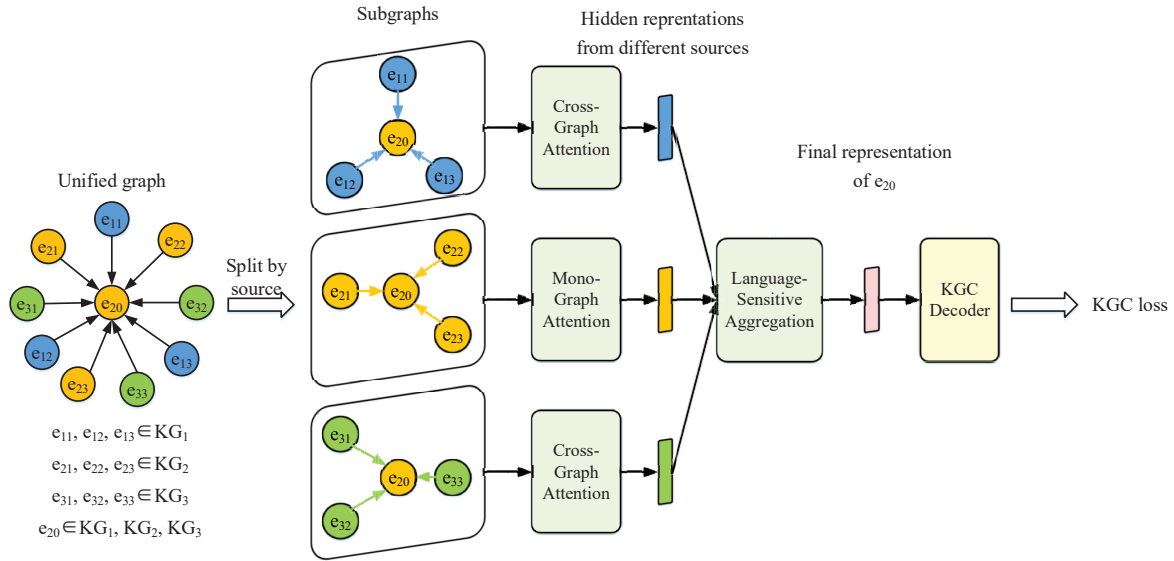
Subgraphs

Hidden reprentations from different sources

Unified graph

$e_{11}$

$e_{21}$

$e_{22}$

$e_{31}$

$e_{20}$

$e_{32}$

$e_{12}$

$e_{13}$

$e_{23}$

$e_{33}$

$e_{11}$, $e_{12}$, $e_{13}$ $\in$ $KG_1$

$e_{21}$, $e_{22}$, $e_{23}$ $\in$ $KG_2$

$e_{31}$, $e_{32}$, $e_{33}$ $\in$ $KG_3$

$e_{20}$ $\in$ $KG_1$, $KG_2$, $KG_3$

Split by source

$e_{11}$

$e_{20}$

$e_{12}$

$e_{13}$

Cross-Graph Attention

$e_{22}$

$e_{21}$

$e_{20}$

$e_{23}$

Mono-Graph Attention

$e_{31}$

$e_{20}$

$e_{33}$

$e_{32}$

Cross-Graph Attention

Final representation of $e_{20}$

Language-Sensitive Aggregation

KGC Decoder

KGC loss